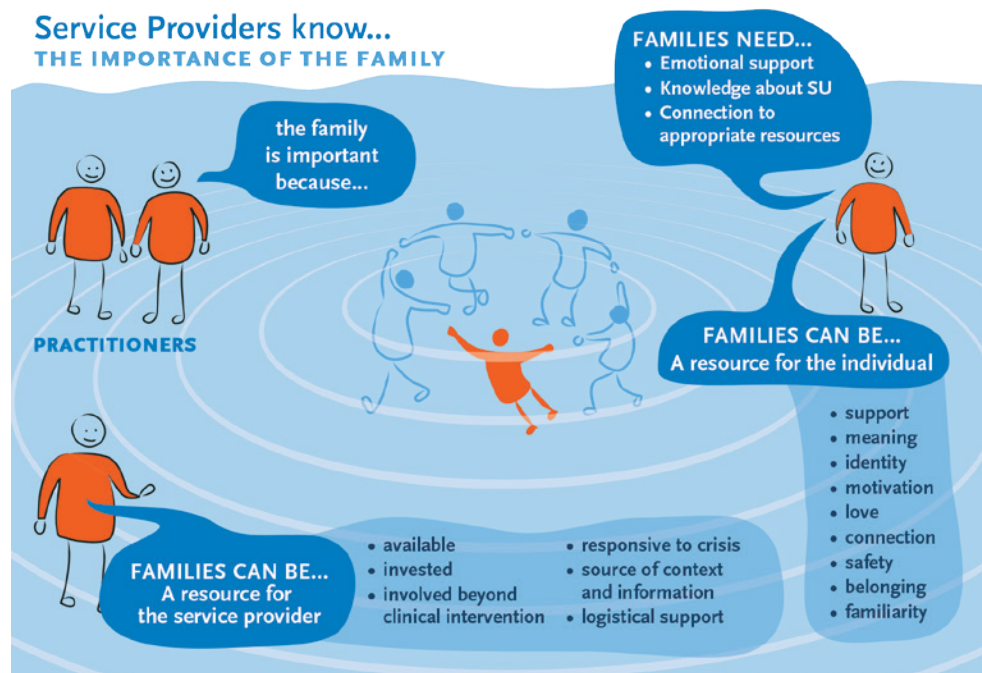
Service Providers know...
THE IMPORTANCE OF THE FAMILY

FAMILIES NEED...
• Emotional support
• Knowledge about SU
• Connection to appropriate resources

the family is important because...

PRACTITIONERS

FAMILIES CAN BE...
A resource for the individual

• support
• meaning
• identity
• motivation
• love
• connection
• safety
• belonging
• familiarity

FAMILIES CAN BE...
A resource for the service provider

• available
• invested
• involved beyond clinical intervention

• responsive to crisis
• source of context and information
• logistical support